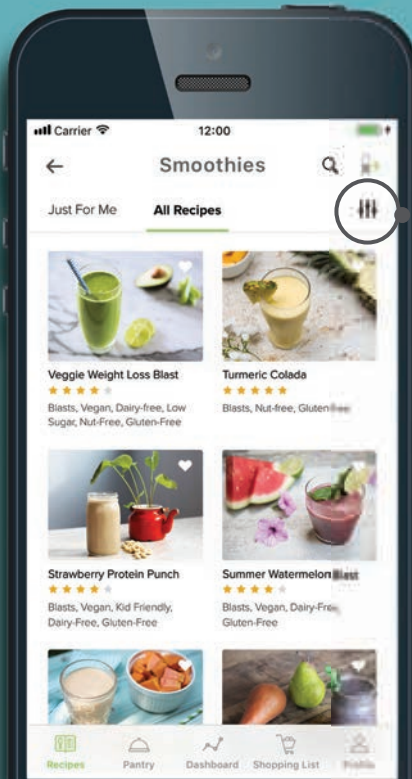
Carrier

12:00

Smoothies

Just For Me

All Recipes

Veggie Weight Loss Blast

Blasts, Vegan, Dairy-free, Low Sugar, Nut-Free, Gluten-Free

Turmeric Colada

Blasts, Nut-free, Gluten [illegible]

Strawberry Protein Punch

Blasts, Vegan, Kid Friendly, Dairy-Free, Gluten-Free

Summer Watermelon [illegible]

Blasts, Vegan, Dairy-Free, Gluten-Free

Recipes

Pantry

Dashboard

Shopping List

Profile